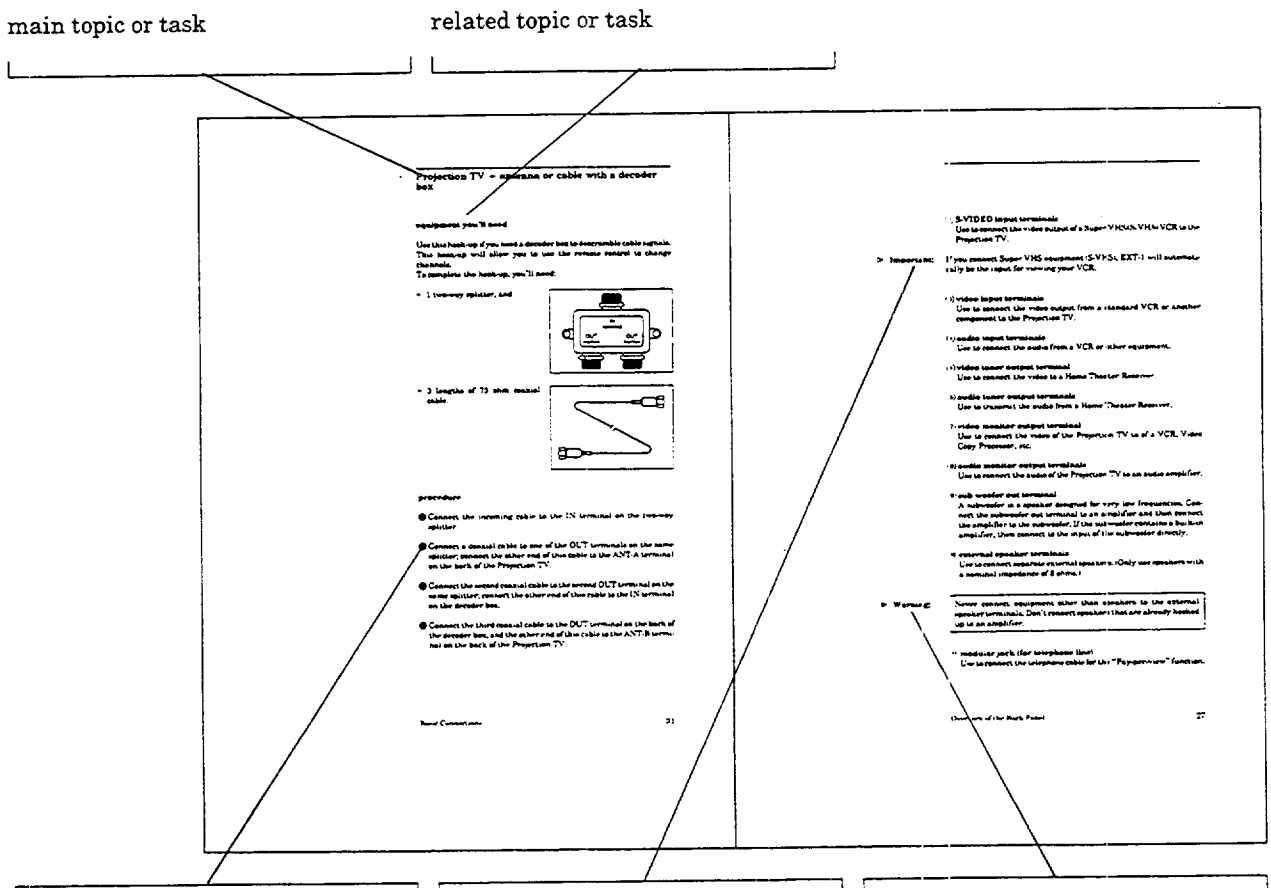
main topic or task

related topic or task

Projection TV - antenna or cable with a decoder box

equipment you'll need

Use this hook-up if you need a decoder box to descramble cable signals. This hook-up will allow you to use the remote control to change channels.
To complete the hook-up, you'll need:

• 1 two-way splitter, and

• 3 lengths of 75 ohm coaxial cable

procedure

● Connect the incoming cable to the IN terminal on the two-way splitter.

● Connect a coaxial cable to one of the OUT terminals on the same splitter; connect the other end of this cable to the ANT-A terminal on the back of the Projection TV.

● Connect the second coaxial cable to the second OUT terminal on the same splitter; connect the other end of this cable to the IN terminal on the decoder box.

● Connect the third coaxial cable to the OUT terminal on the back of the decoder box, and the other end of this cable to the ANT-B terminal on the back of the Projection TV.

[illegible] Connections 21

S-VIDEO input terminals
Use to connect the video output of a Super VHS/VHS VCR to the Projection TV.

Important: If you connect Super VHS equipment (S-VHS), EXT-1 will automatically be the input for viewing your VCR.

video input terminals
Use to connect the video output from a standard VCR or another component to the Projection TV.

audio input terminals
Use to connect the audio from a VCR or other equipment.

video tuner output terminal
Use to connect the video to a Home Theater Receiver.

audio tuner output terminals
Use to transmit the audio from a Home Theater Receiver.

video monitor output terminal
Use to connect the video of the Projection TV to a VCR, Video Copy Processor, etc.

audio monitor output terminals
Use to connect the audio of the Projection TV to an audio amplifier.

sub woofer out terminal
A subwoofer is a speaker designed for very low frequencies. Connect the subwoofer out terminal to an amplifier and then connect the amplifier to the subwoofer. If the subwoofer contains a built-in amplifier, then connect to the input of the subwoofer directly.

external speaker terminals
Use to connect separate external speakers. (Only use speakers with a nominal impedance of 8 ohms.)

Warning: Never connect equipment other than speakers to the external speaker terminals. Don't connect speakers that are already hooked up to an amplifier.

modular jack (for telephone line)
Use to connect the telephone cable for the "Pay-per-view" function.

Overview of the Back Panel 27